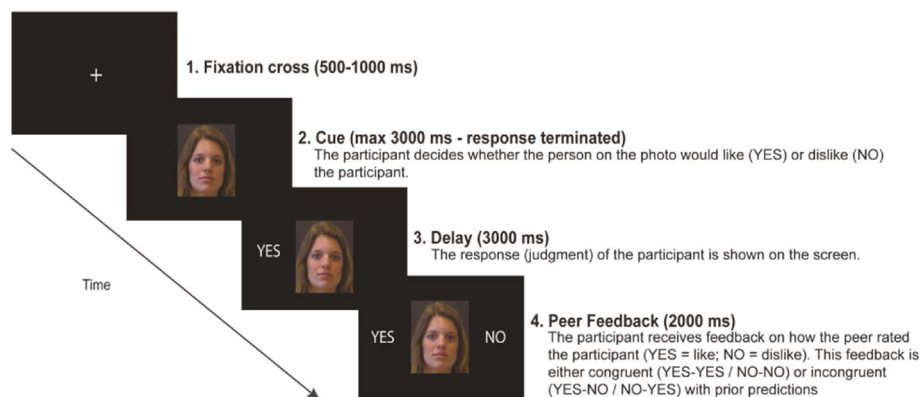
+

1. Fixation cross (500-1000 ms)

2. Cue (max 3000 ms - response terminated)
The participant decides whether the person on the photo would like (YES) or dislike (NO) the participant.

YES

3. Delay (3000 ms)
The response (judgment) of the participant is shown on the screen.

Time

YES NO

4. Peer Feedback (2000 ms)
The participant receives feedback on how the peer rated the participant (YES = like; NO = dislike). This feedback is either congruent (YES-YES / NO-NO) or incongruent (YES-NO / NO-YES) with prior predictions